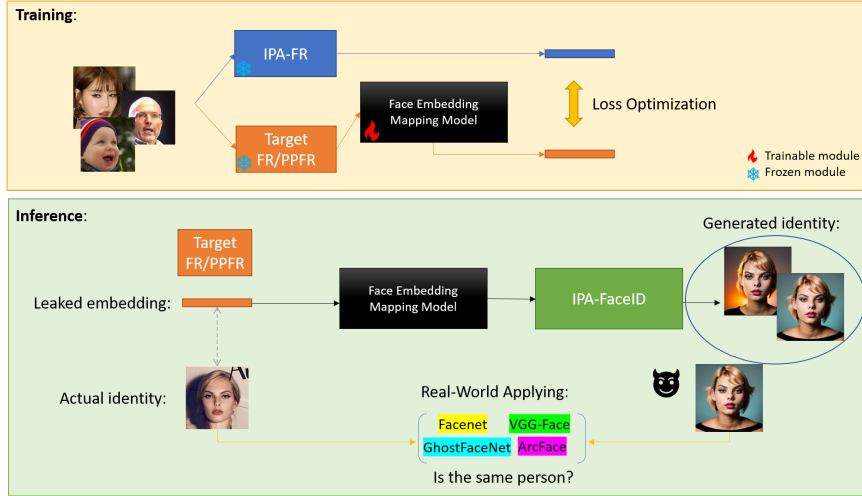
Training:

IPA-FR

Target FR/PPFR

Face Embedding Mapping Model

Loss Optimization

Trainable module

Frozen module

Inference:

Target FR/PPFR

Leaked embedding:

Face Embedding Mapping Model

IPA-FaceID

Generated identity:

Actual identity:

Real-World Applying:

Facenet

VGG-Face

GhostFaceNet

ArcFace

Is the same person?